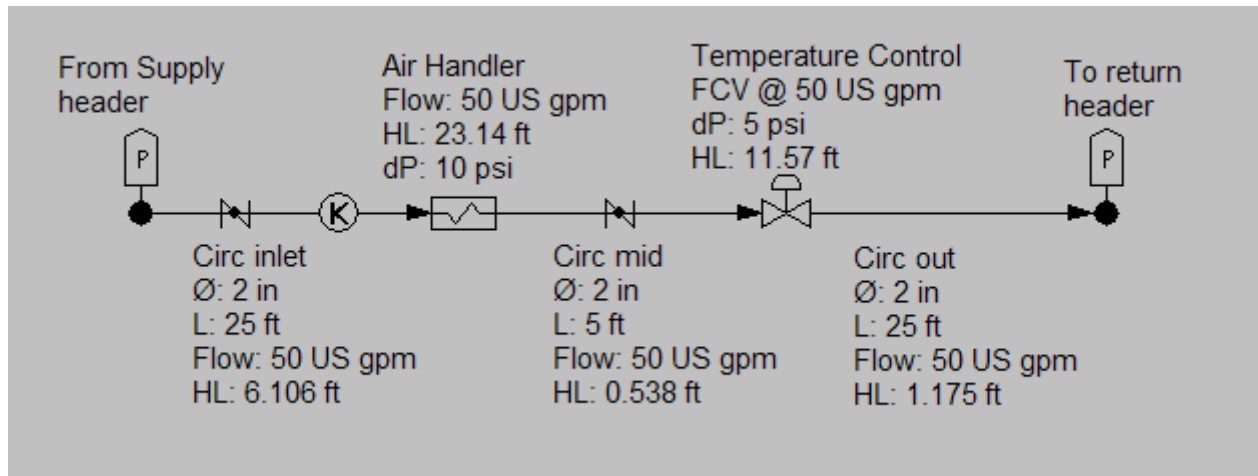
From Supply header

P

Air Handler
Flow: 50 US gpm
HL: 23.14 ft
dP: 10 psi

Temperature Control
FCV @ 50 US gpm
dP: 5 psi
HL: 11.57 ft

To return header

P

K

Circ inlet
Ø: 2 in
L: 25 ft
Flow: 50 US gpm
HL: 6.106 ft

Circ mid
Ø: 2 in
L: 5 ft
Flow: 50 US gpm
HL: 0.538 ft

Circ out
Ø: 2 in
L: 25 ft
Flow: 50 US gpm
HL: 1.175 ft